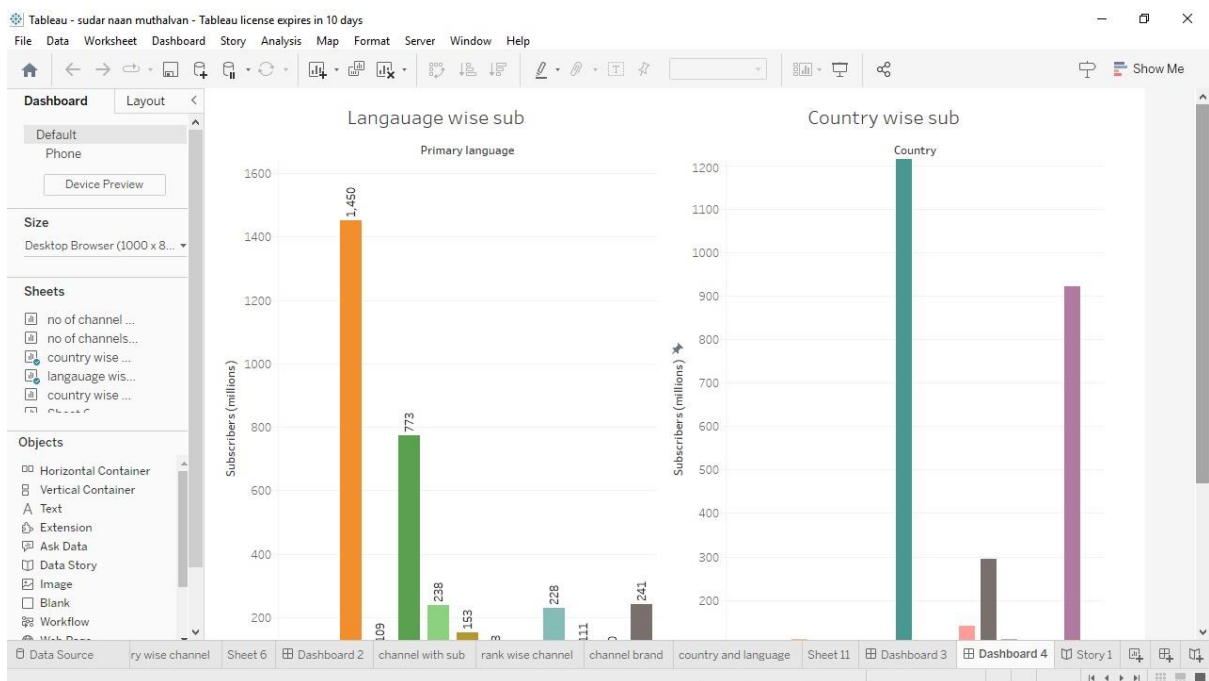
Tableau - sudar naan muthalvan - Tableau license expires in 10 days

File Data Worksheet Dashboard Story Analysis Map Format Server Window Help

Show Me

Dashboard Layout

Default
Phone
Device Preview

Size
Desktop Browser (1000 x 8...

Sheets
no of channel ...
no of channels...
country wise ...
langauage wis...
country wise ...
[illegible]

Objects
Horizontal Container
Vertical Container
Text
Extension
Ask Data
Data Story
Image
Blank
Workflow
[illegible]

Langauage wise sub

Primary language

Subscribers (millions)

1600
1400
1200
1000
800
600
400
200

1,450
109
773
238
153
8
228
111
0
241

Country wise sub

Country

Subscribers (millions)

1200
1100
1000
900
800
700
600
500
400
300
200

Data Source | ry wise channel | Sheet 6 | Dashboard 2 | channel with sub | rank wise channel | channel brand | country and language | Sheet 11 | Dashboard 3 | Dashboard 4 | Story 1